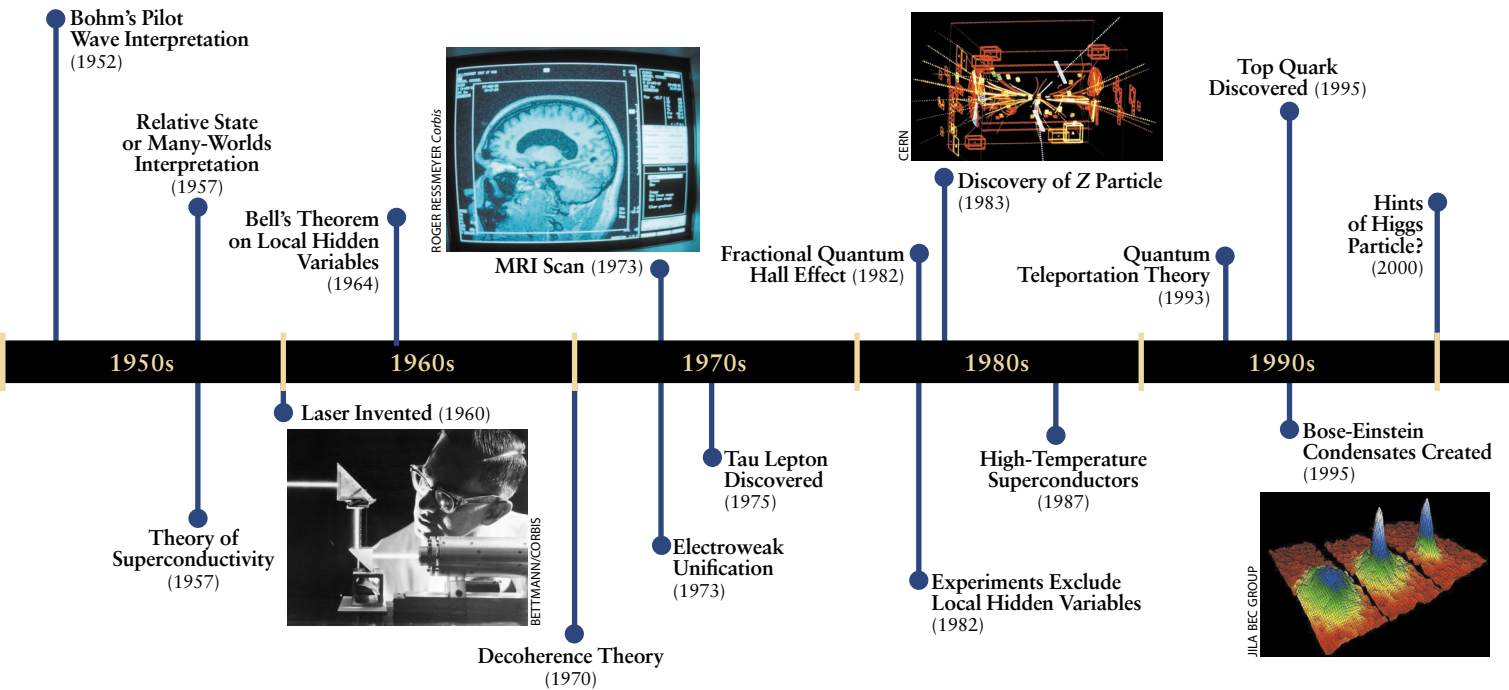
Bohm's Pilot Wave Interpretation (1952)

Relative State or Many-Worlds Interpretation (1957)

Bell's Theorem on Local Hidden Variables (1964)

ROGER RESSMEYER Corbis

MRI Scan (1973)

CERN

Discovery of Z Particle (1983)

Fractional Quantum Hall Effect (1982)

Quantum Teleportation Theory (1993)

Top Quark Discovered (1995)

Hints of Higgs Particle? (2000)

1950s

1960s

1970s

1980s

1990s

Laser Invented (1960)

BETTMANN/CORBIS

Theory of Superconductivity (1957)

Decoherence Theory (1970)

Tau Lepton Discovered (1975)

Electroweak Unification (1973)

High-Temperature Superconductors (1987)

Experiments Exclude Local Hidden Variables (1982)

Bose-Einstein Condensates Created (1995)

JILA BEC GROUP